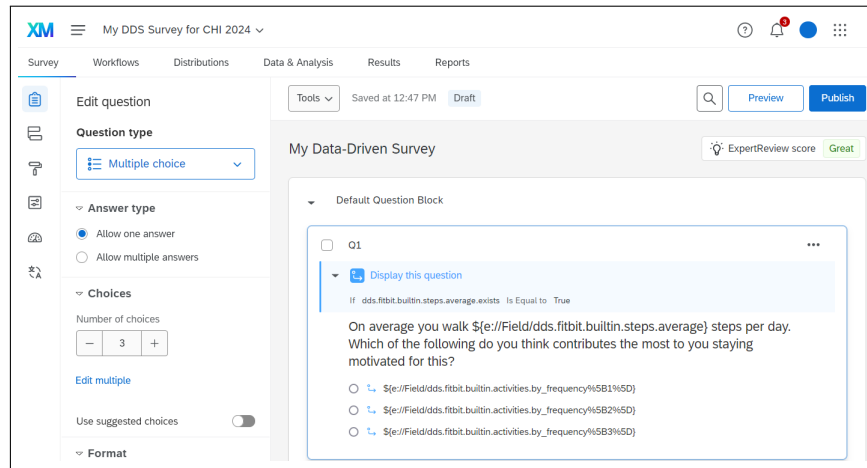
XM My DDS Survey for CHI 2024

3

Survey Workflows Distributions Data & Analysis Results Reports

Edit question

Question type

Multiple choice

Answer type

Allow one answer

Allow multiple answers

Choices

Number of choices

− 3 +

Edit multiple

Use suggested choices

Format

Tools Saved at 12:47 PM Draft

Preview Publish

My Data-Driven Survey

ExpertReview score Great

Default Question Block

Q1

Display this question

If dds.fitbit.builtin.steps.average.exists Is Equal to True

On average you walk ${e://Field/dds.fitbit.builtin.steps.average} steps per day. Which of the following do you think contributes the most to you staying motivated for this?

${e://Field/dds.fitbit.builtin.activities.by_frequency%5B1%5D}

${e://Field/dds.fitbit.builtin.activities.by_frequency%5B2%5D}

${e://Field/dds.fitbit.builtin.activities.by_frequency%5B3%5D}